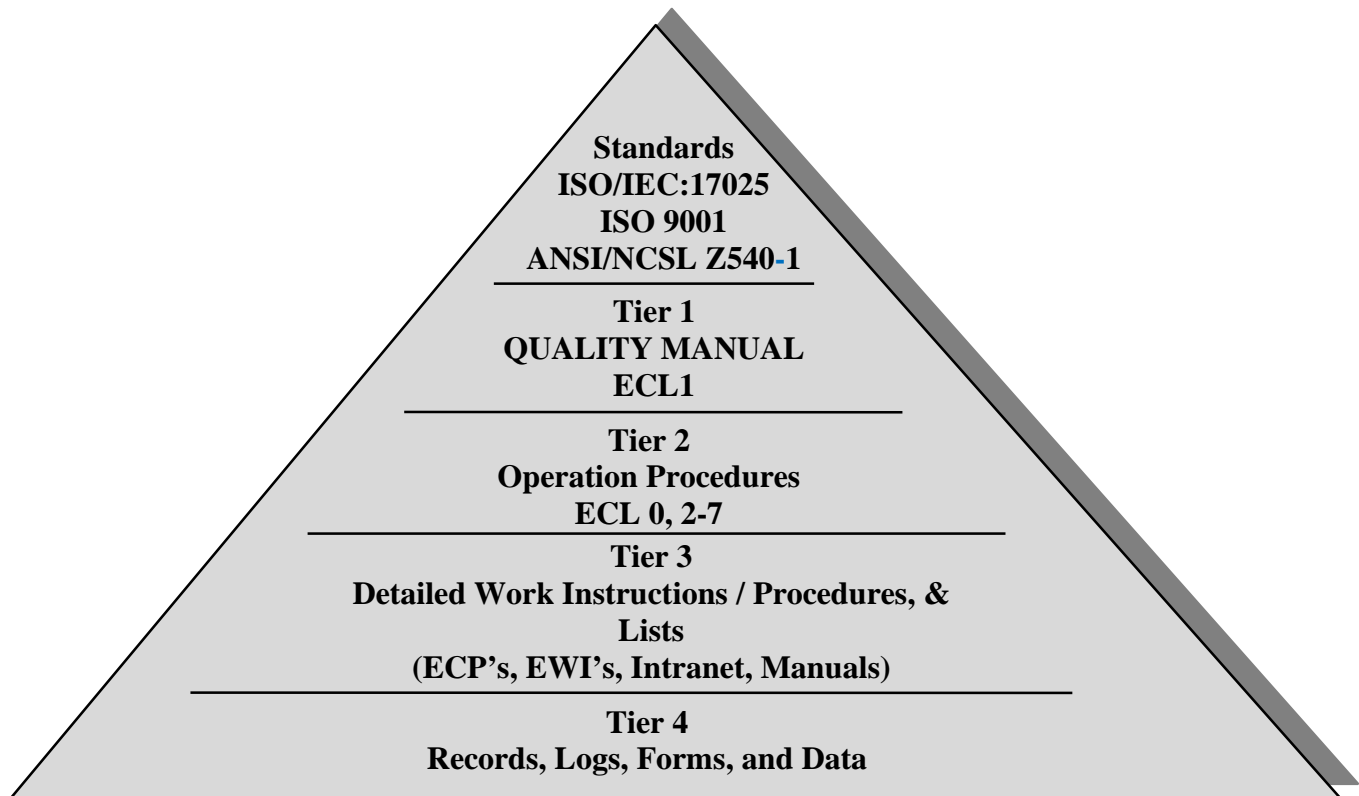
Standards
ISO/IEC:17025
ISO 9001
ANSI/NCSL Z540-1

Tier 1
QUALITY MANUAL
ECL1

Tier 2
Operation Procedures
ECL 0, 2-7

Tier 3
Detailed Work Instructions / Procedures, & Lists
(ECP's, EWI's, Intranet, Manuals)

Tier 4
Records, Logs, Forms, and Data